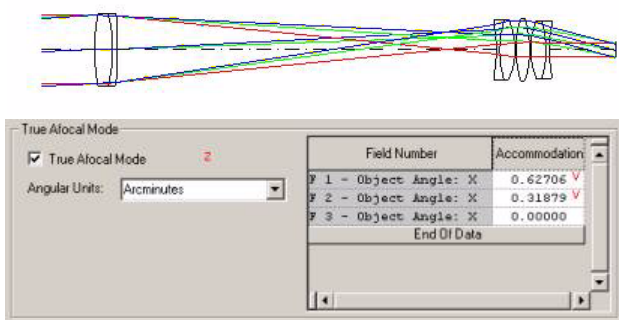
True Afocal Mode

True Afocal Mode Z

Angular Units: Arcminutes

| Field Number | Accommodation |
|---|---|
| F 1 - Object Angle: X | 0.62706 V |
| F 2 - Object Angle: X | 0.31879 V |
| F 3 - Object Angle: X | 0.00000 |
| End Of Data | |